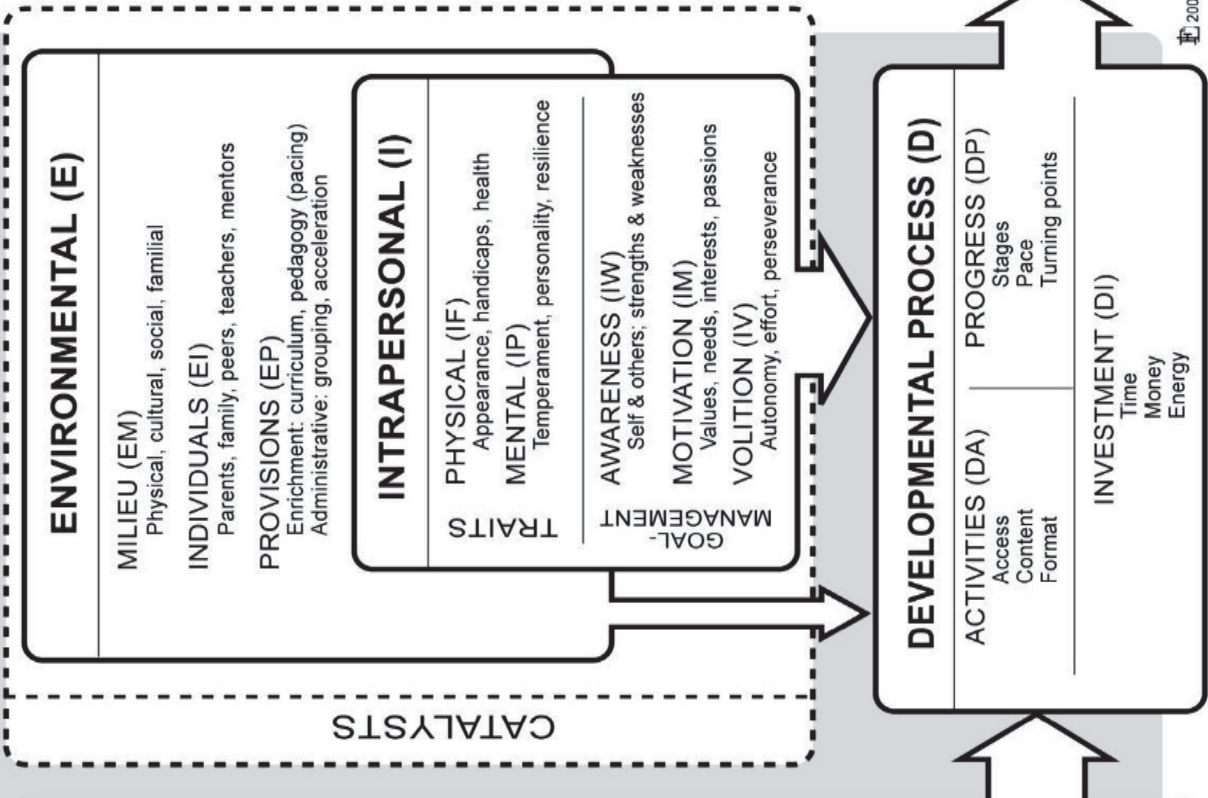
CATALYSTS

ENVIRONMENTAL (E)

MILIEU (EM)
Physical, cultural, social, familial

INDIVIDUALS (EI)
Parents, family, peers, teachers, mentors

PROVISIONS (EP)
Enrichment: curriculum, pedagogy (pacing)
Administrative: grouping, acceleration

INTRAPERSONAL (I)

TRAITS

PHYSICAL (IF)
Appearance, handicaps, health

MENTAL (IP)
Temperament, personality, resilience

GOAL-MANAGEMENT

AWARENESS (IW)
Self & others; strengths & weaknesses

MOTIVATION (IM)
Values, needs, interests, passions

VOLITION (IV)
Autonomy, effort, perseverance

DEVELOPMENTAL PROCESS (D)

ACTIVITIES (DA)
Access
Content
Format

PROGRESS (DP)
Stages
Pace
Turning points

INVESTMENT (DI)
Time
Money
Energy

200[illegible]